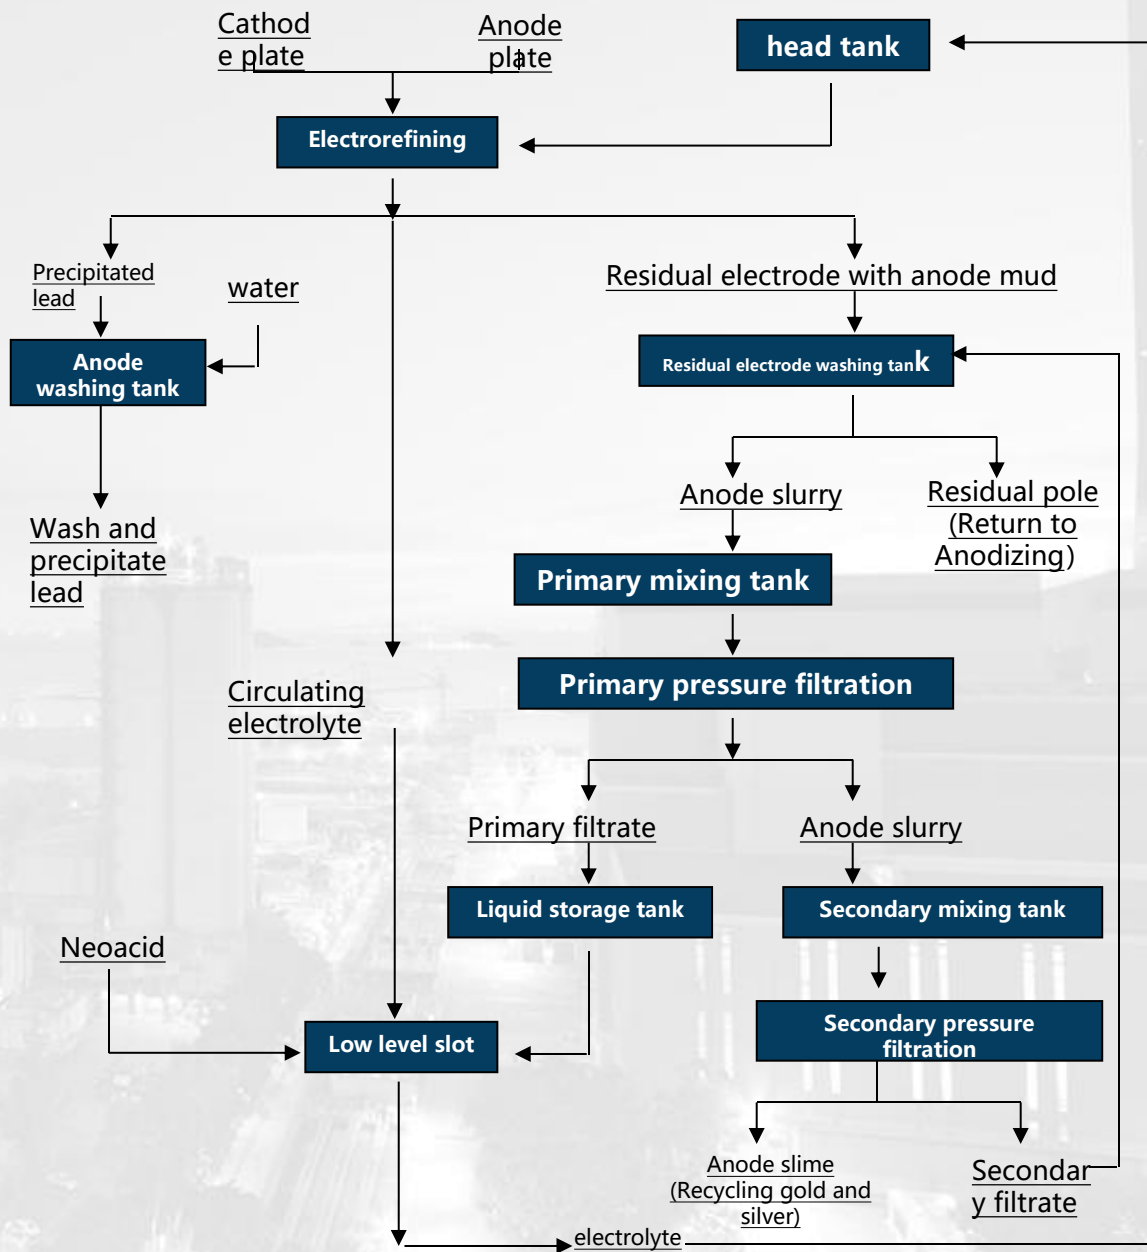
Cathode plate

Anode plate

head tank

Electrorefining

Precipitated lead

water

Residual electrode with anode mud

Anode washing tank

Residual electrode washing tank

Anode slurry

Residual pole (Return to Anodizing)

Wash and precipitate lead

Primary mixing tank

Primary pressure filtration

Circulating electrolyte

Primary filtrate

Anode slurry

Liquid storage tank

Secondary mixing tank

Neoacid

Secondary pressure filtration

Low level slot

Anode slime (Recycling gold and silver)

Secondary filtrate

electrolyte